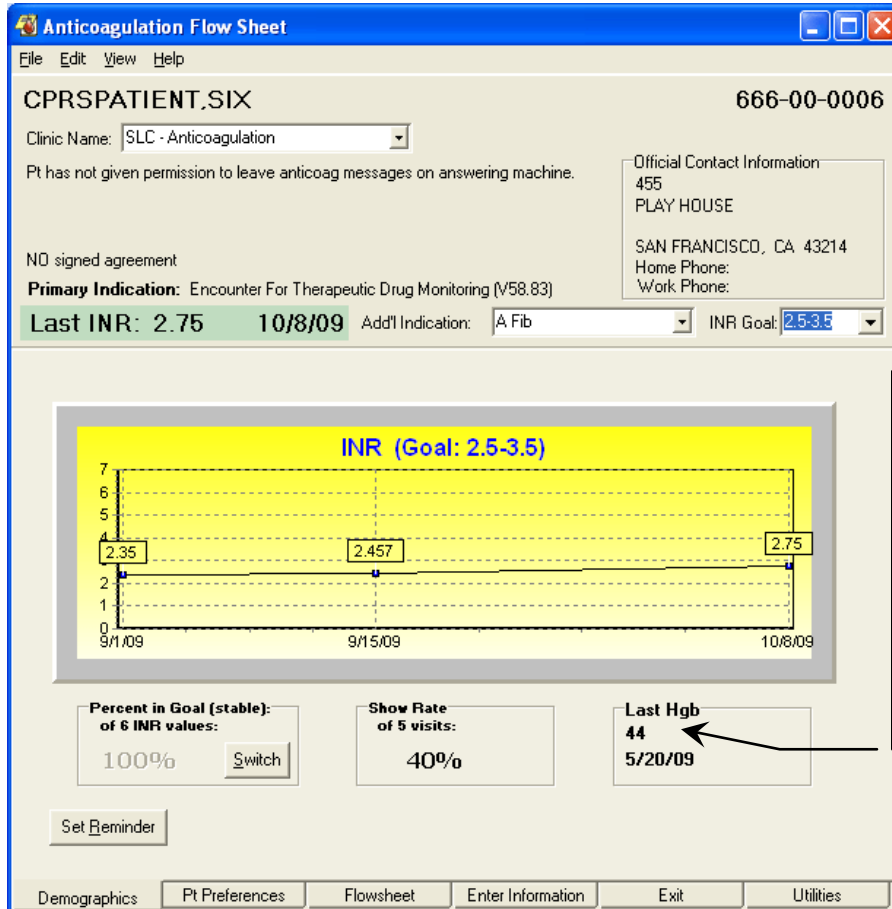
Anticoagulation Flow Sheet

File Edit View Help

CPRSPATIENT,SIX

666-00-0006

Clinic Name: SLC - Anticoagulation

Pt has not given permission to leave anticoag messages on answering machine.

Official Contact Information
455
PLAY HOUSE

SAN FRANCISCO, CA 43214
Home Phone:
Work Phone:

NO signed agreement

Primary Indication: Encounter For Therapeutic Drug Monitoring (V58.83)

Last INR: 2.75 10/8/09

Add'l Indication: A Fib

INR Goal: 2.5-3.5

INR (Goal: 2.5-3.5)

7
6
5
4
3
2
1
0

2.35
2.457
2.75

9/1/09
9/15/09
10/8/09

Percent in Goal (stable): of 6 INR values:
100%
Switch

Show Rate of 5 visits:
40%

Last Hgb
44
5/20/09

Set Reminder

Demographics | Pt Preferences | Flowsheet | Enter Information | Exit | Utilities